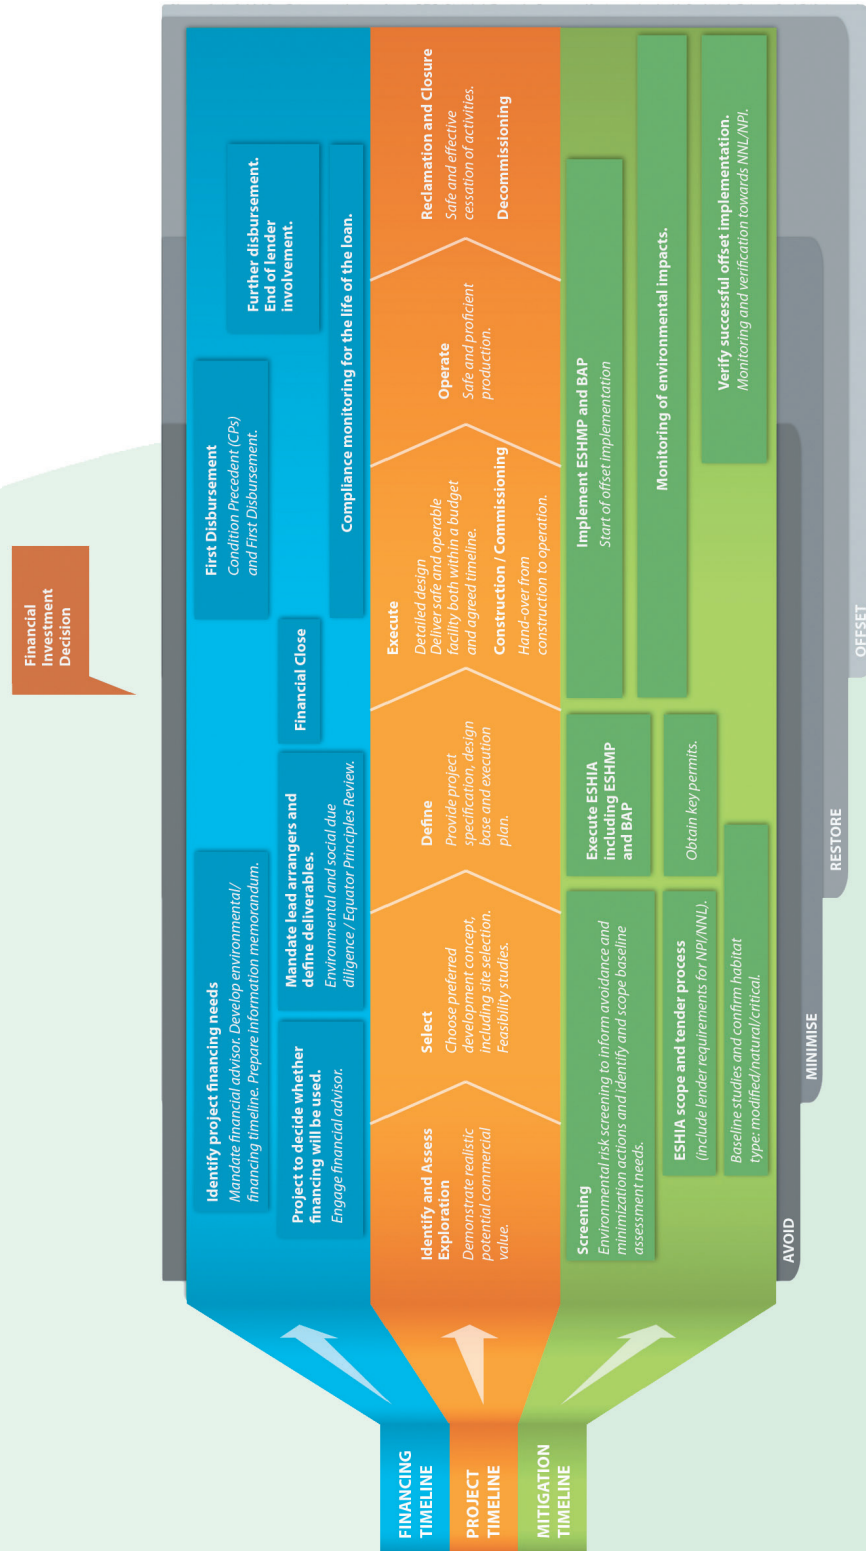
FINANCING TIMELINE

PROJECT TIMELINE

MITIGATION TIMELINE

Financial Investment Decision

Identify project financing needs
Mandate financial advisor. Develop environmental/financing timeline. Prepare information memorandum.

Project to decide whether financing will be used.
Engage financial advisor.

Mandate lead arrangers and define deliverables.
Environmental and social due diligence / Equator Principles Review.

Financial Close

First Disbursement
Condition Precedent (CPs) and First Disbursement.

Compliance monitoring for the life of the loan.

Further disbursement. End of lender involvement.

Identify and Assess Exploration
Demonstrate realistic potential commercial value.

Select
Choose preferred development concept, including site selection. Feasibility studies.

Define
Provide project specification, design base and execution plan.

Execute
Detailed design
Deliver safe and operable facility both within a budget and agreed timeline.

Construction / Commissioning
Hand-over from construction to operation.

Operate
Safe and proficient production.

Reclamation and Closure
Safe and effective cessation of activities.

Decommissioning

Screening
Environmental risk screening to inform avoidance and minimization actions and identify and scope baseline assessment needs.

ESHIA scope and tender process
(include lender requirements for NPI/NNL).

Baseline studies and confirm habitat type: modified/natural/critical.

Execute ESHIA including ESHMP and BAP

Obtain key permits.

Implement ESHMP and BAP
Start of offset implementation

Monitoring of environmental impacts.

Verify successful offset implementation.
Monitoring and verification towards NNL/NPI.

AVOID

MINIMISE

RESTORE

OFFSET